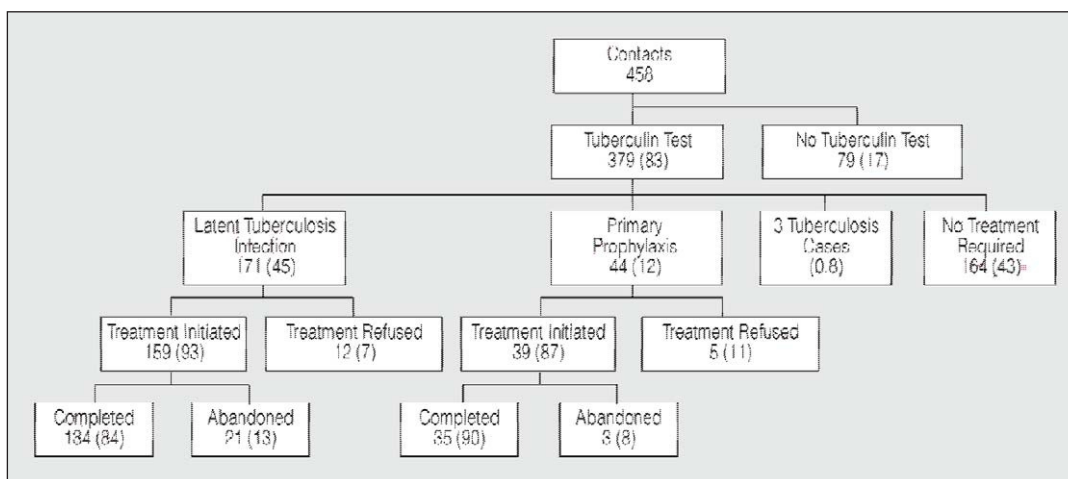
Contacts
458

Tuberculin Test
379 (83)

No Tuberculin Test
79 (17)

Latent Tuberculosis Infection
171 (45)

Primary Prophylaxis
44 (12)

3 Tuberculosis Cases
(0.8)

No Treatment Required
164 (43)

Treatment Initiated
159 (93)

Treatment Refused
12 (7)

Treatment Initiated
39 (87)

Treatment Refused
5 (11)

Completed
134 (84)

Abandoned
21 (13)

Completed
35 (90)

Abandoned
3 (8)